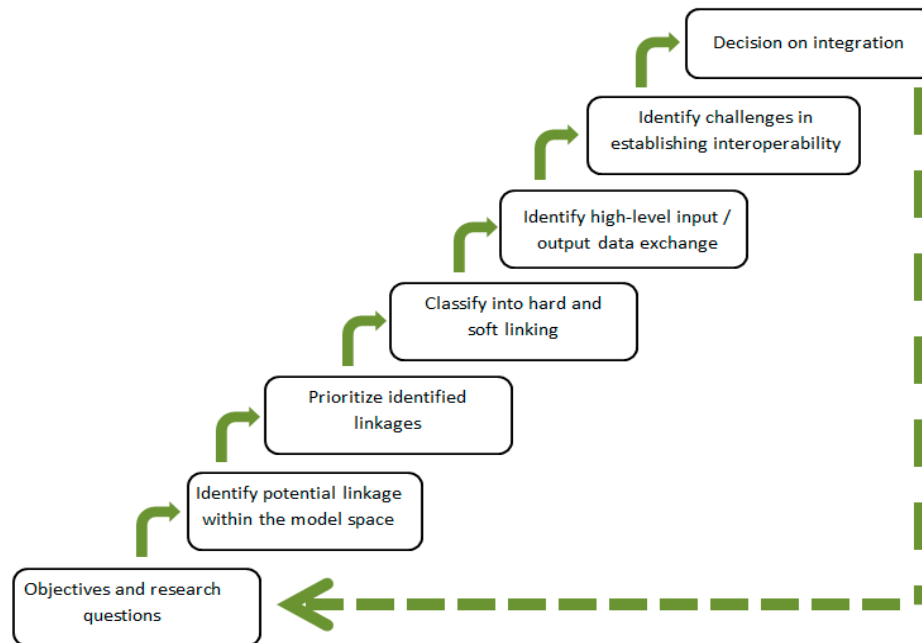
Objectives and research questions

Identify potential linkage within the model space

Prioritize identified linkages

Classify into hard and soft linking

Identify high-level input / output data exchange

Identify challenges in establishing interoperability

Decision on integration